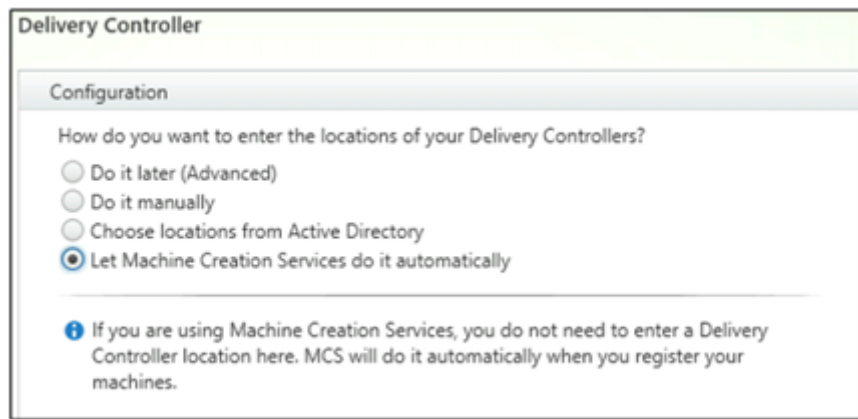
Delivery Controller

Configuration

How do you want to enter the locations of your Delivery Controllers?

Do it later (Advanced)
Do it manually
Choose locations from Active Directory
Let Machine Creation Services do it automatically

If you are using Machine Creation Services, you do not need to enter a Delivery Controller location here. MCS will do it automatically when you register your machines.